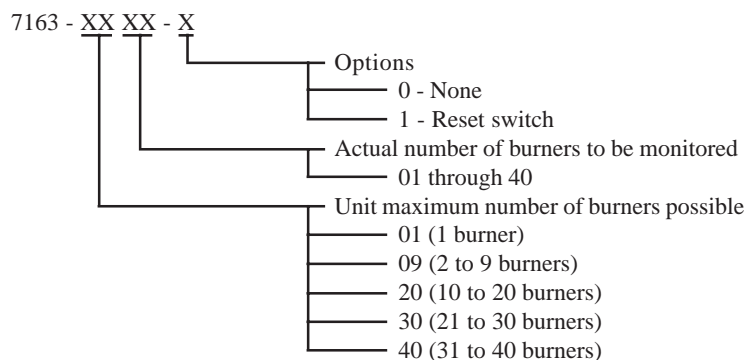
7163 - XX XX - X

Options
0 - None
1 - Reset switch

Actual number of burners to be monitored
01 through 40

Unit maximum number of burners possible
01 (1 burner)
09 (2 to 9 burners)
20 (10 to 20 burners)
30 (21 to 30 burners)
40 (31 to 40 burners)